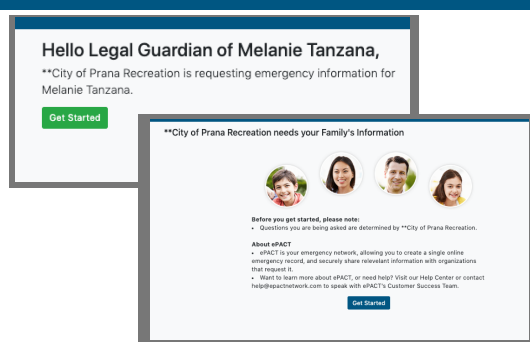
Hello Legal Guardian of Melanie Tanzana,

**City of Prana Recreation is requesting emergency information for Melanie Tanzana.

Get Started

**City of Prana Recreation needs your Family's Information

Before you get started, please note:

• Questions you are being asked are determined by **City of Prana Recreation.

About ePACT

• ePACT is your emergency network, allowing you to create a single online emergency record, and securely share relevant information with organizations that request it.
• Want to learn more about ePACT, or need help? Visit our Help Center or contact help@epactnetwork.com to speak with ePACT's Customer Success Team.

Get Started